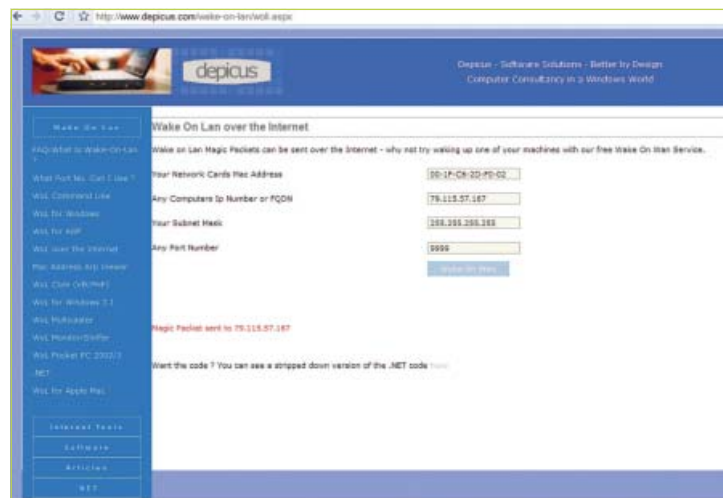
http://www.depicus.com/wake-on-lan/woli.aspx

depicus

Depicus - Software Solutions - Better by Design
Computer Consultancy in a Windows World

Wake On Lan

FAQ-What is Wake-On-Lan ?

What Port No. Can I Use ?

WoL Command Line

WoL for Windows

WoL for ASP

WoL over the Internet

Mac Address Arp Viewer

WoL Club (VB/PHP)

WoL for Windows 3.1

WoL Multicaster

WoL Monitor/Sniffer

WoL Pocket PC 2002/3

.NET

WoL for Apple Mac

Internet Tools

Software

Articles

NET

Wake On Lan over the Internet

Wake on Lan Magic Packets can be sent over the Internet - why not try waking up one of your machines with our free Wake On Wan Service.

Your Network Cards Mac Address | 00-1F-C6-2D-F0-02

Any Computers Ip Number or FQDN | 79.115.57.167

Your Subnet Mask | 255.255.255.255

Any Port Number | 9999

Wake On Wan

Magic Packet sent to 79.115.57.167

Want the code ? You can see a stripped down version of the .NET code here